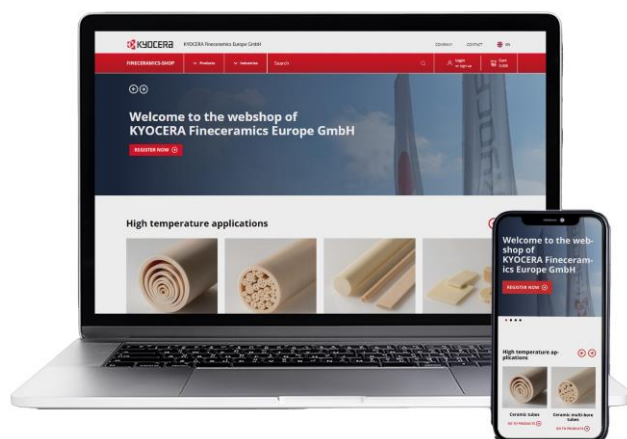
KYOCERA KYOCERA Fineceramics Europe GmbH

COMPANY CONTACT EN

FINECERAMICS-SHOP Products Industries Search

Login or Sign up

Cart 0,00

Welcome to the webshop of KYOCERA Fineceramics Europe GmbH

REGISTER NOW

High temperature applications

Welcome to the webshop of KYOCERA Fineceramics Europe GmbH

REGISTER NOW

High temperature applications

Ceramic tubes

Ceramic multi-bore tubes

GO TO PRODUCTS

GO TO PRODUCTS